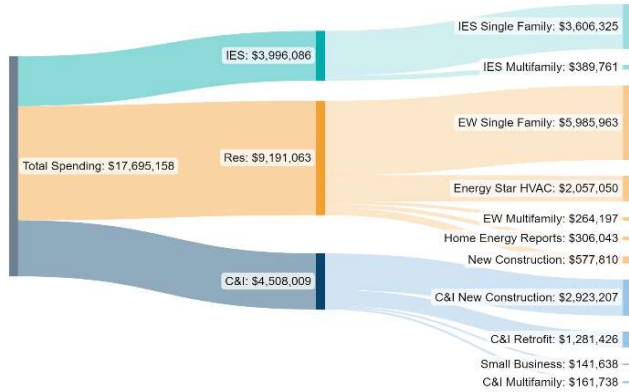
Total Spending: $17,695,158

IES: $3,996,086

Res: $9,191,063

C&I: $4,508,009

IES Single Family: $3,606,325

IES Multifamily: $389,761

EW Single Family: $5,985,963

Energy Star HVAC: $2,057,050

EW Multifamily: $264,197

Home Energy Reports: $306,043

New Construction: $577,810

C&I New Construction: $2,923,207

C&I Retrofit: $1,281,426

Small Business: $141,638

C&I Multifamily: $161,738